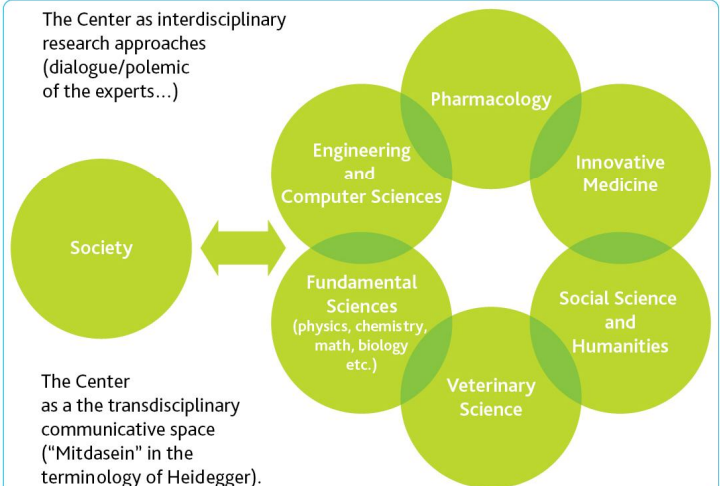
The Center as interdisciplinary research approaches (dialogue/polemic of the experts...)

Society

Pharmacology

Engineering and Computer Sciences

Innovative Medicine

Fundamental Sciences (physics, chemistry, math, biology etc.)

Social Science and Humanities

Veterinary Science

The Center as a the transdisciplinary communicative space ("Mitdasein" in the terminology of Heidegger).